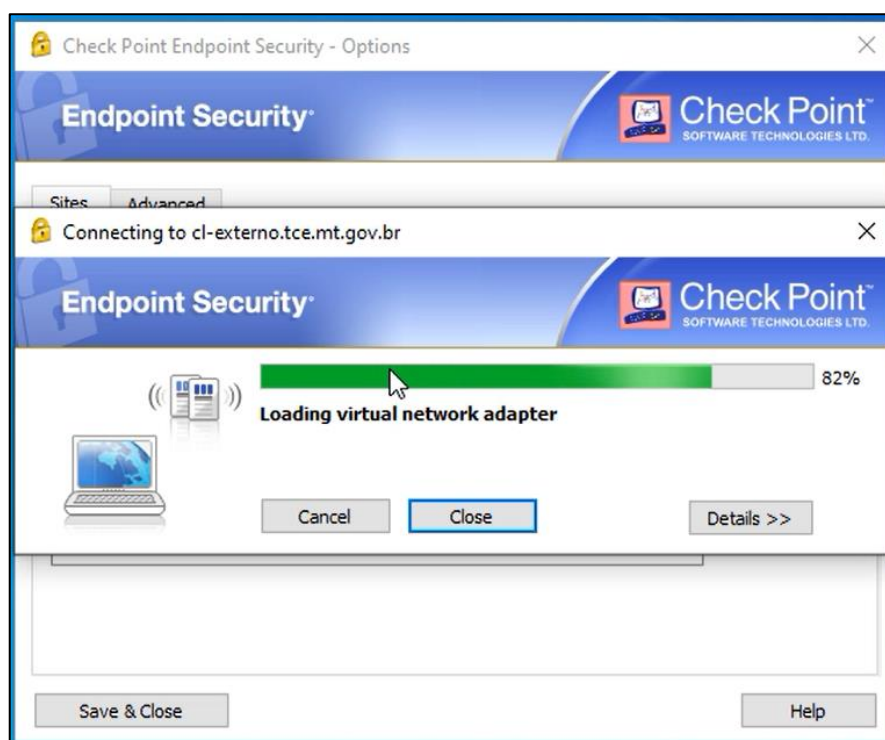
Check Point Endpoint Security - Options

Endpoint Security

Check Point
SOFTWARE TECHNOLOGIES LTD.

Sites Advanced

Connecting to cl-externo.tce.mt.gov.br

Endpoint Security

Check Point
SOFTWARE TECHNOLOGIES LTD.

82%

Loading virtual network adapter

Cancel Close Details >>

Save & Close Help